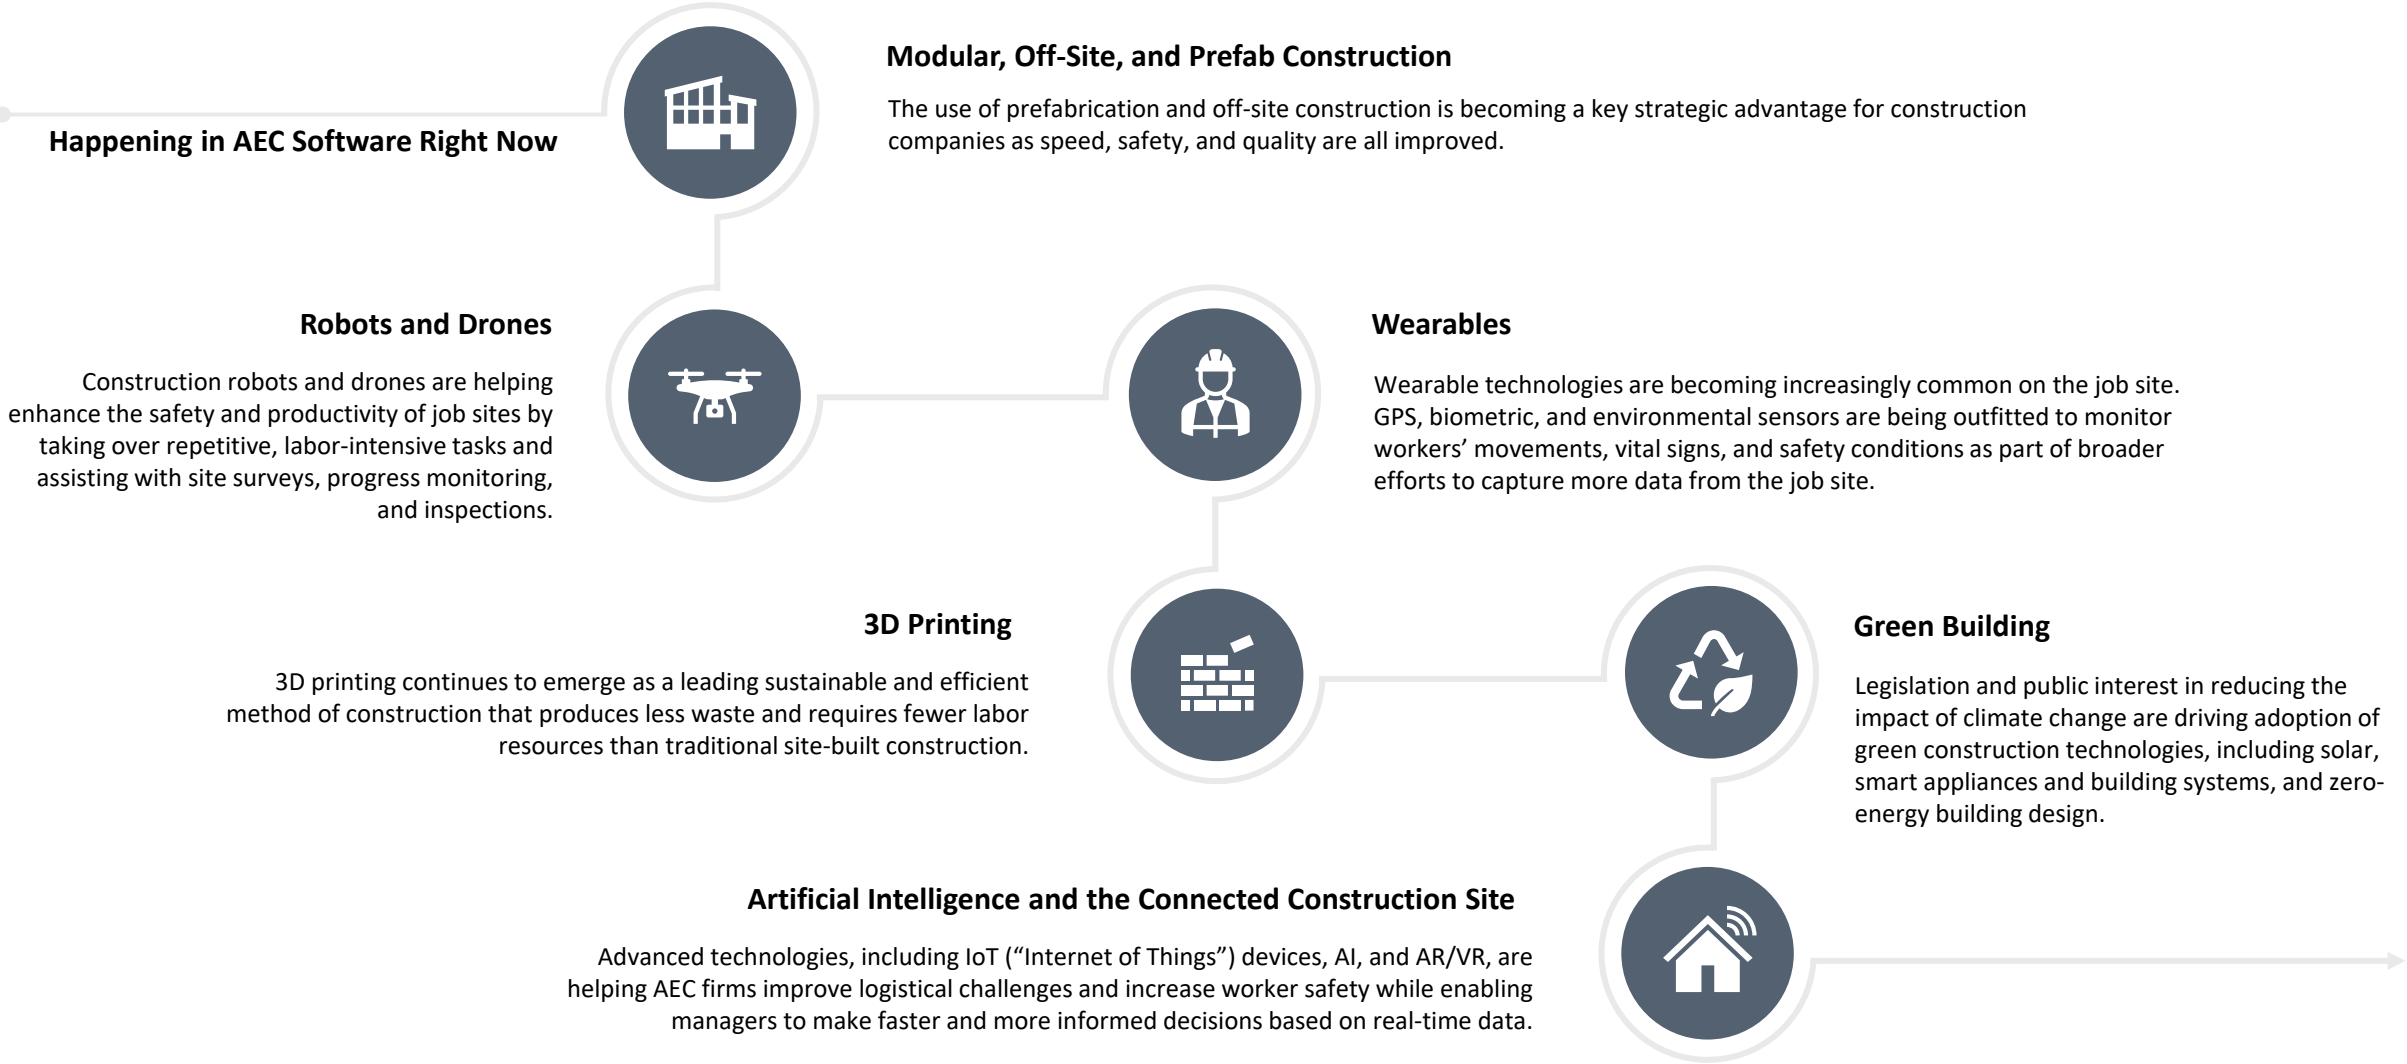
Happening in AEC Software Right Now

Modular, Off-Site, and Prefab Construction

The use of prefabrication and off-site construction is becoming a key strategic advantage for construction companies as speed, safety, and quality are all improved.

Robots and Drones

Construction robots and drones are helping enhance the safety and productivity of job sites by taking over repetitive, labor-intensive tasks and assisting with site surveys, progress monitoring, and inspections.

Wearables

Wearable technologies are becoming increasingly common on the job site. GPS, biometric, and environmental sensors are being outfitted to monitor workers' movements, vital signs, and safety conditions as part of broader efforts to capture more data from the job site.

3D Printing

3D printing continues to emerge as a leading sustainable and efficient method of construction that produces less waste and requires fewer labor resources than traditional site-built construction.

Green Building

Legislation and public interest in reducing the impact of climate change are driving adoption of green construction technologies, including solar, smart appliances and building systems, and zero-energy building design.

Artificial Intelligence and the Connected Construction Site

Advanced technologies, including IoT ("Internet of Things") devices, AI, and AR/VR, are helping AEC firms improve logistical challenges and increase worker safety while enabling managers to make faster and more informed decisions based on real-time data.